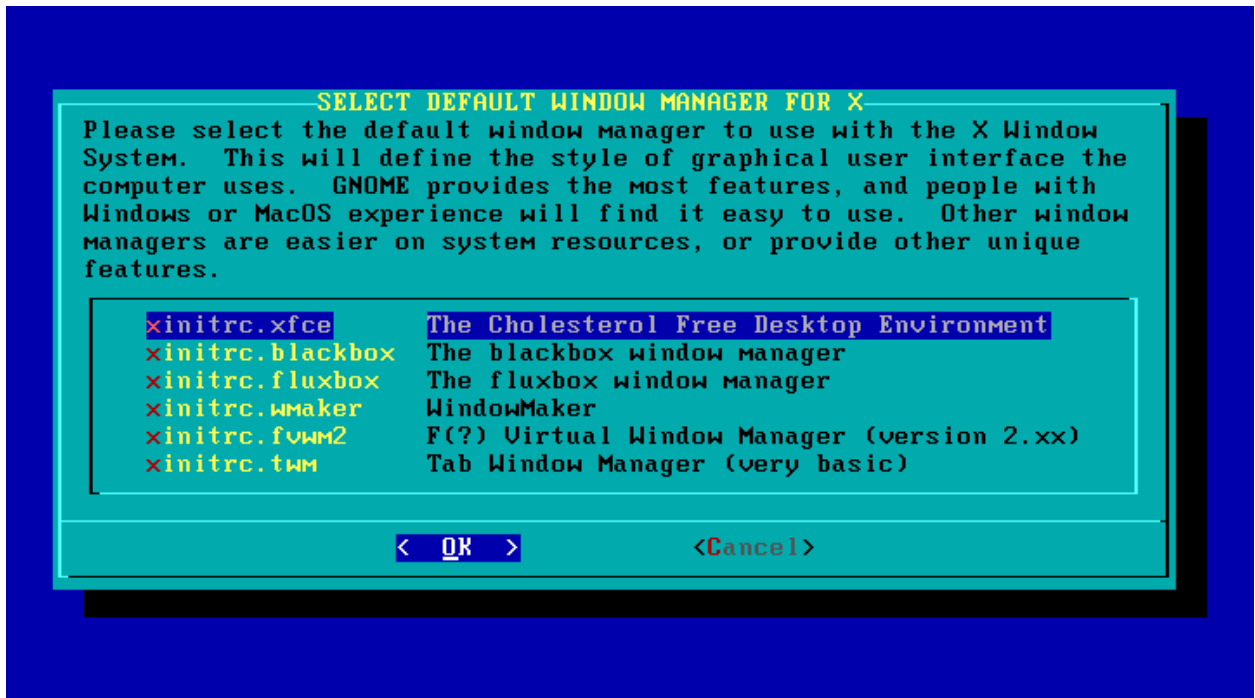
SELECT DEFAULT WINDOW MANAGER FOR X

Please select the default window manager to use with the X Window System. This will define the style of graphical user interface the computer uses. GNOME provides the most features, and people with Windows or MacOS experience will find it easy to use. Other window managers are easier on system resources, or provide other unique features.

| | |
|---|---|
| xinitrc.xfce | The Cholesterol Free Desktop Environment |
| xinitrc.blackbox | The blackbox window manager |
| xinitrc.fluxbox | The fluxbox window manager |
| xinitrc.wmaker | WindowMaker |
| xinitrc.fvwm2 | F(?) Virtual Window Manager (version 2.xx) |
| xinitrc.twm | Tab Window Manager (very basic) |

< OK > <Cancel>